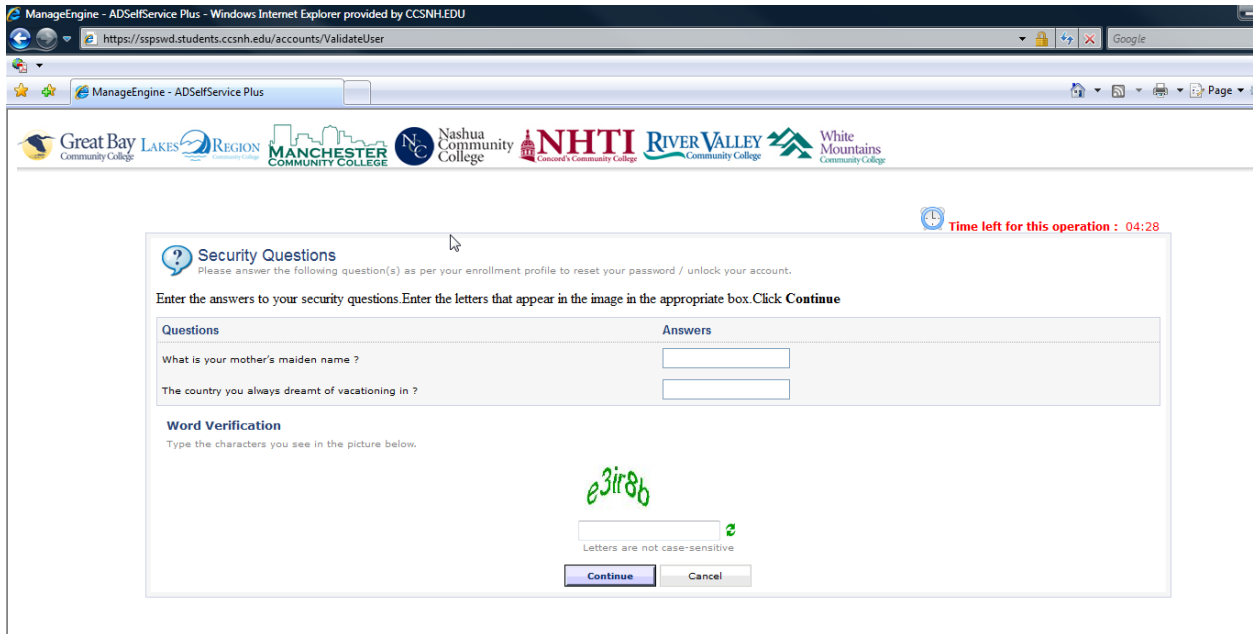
ManageEngine - ADSelfService Plus - Windows Internet Explorer provided by CCSNH.EDU

https://sspswd.students.ccsnh.edu/accounts/ValidateUser

Google

ManageEngine - ADSelfService Plus

Page

Great Bay Community College LAKES REGION Community College MANCHESTER COMMUNITY COLLEGE NC Nashua Community College NHTI Concord's Community College RIVER VALLEY Community College White Mountains Community College

Time left for this operation : 04:28

Security Questions
Please answer the following question(s) as per your enrollment profile to reset your password / unlock your account.

Enter the answers to your security questions.Enter the letters that appear in the image in the appropriate box.Click **Continue**

| Questions | Answers |
|---|---|
| What is your mother's maiden name ? | |
| The country you always dreamt of vacationing in ? | |

Word Verification
Type the characters you see in the picture below.

e3ir8b

Letters are not case-sensitive

Continue Cancel